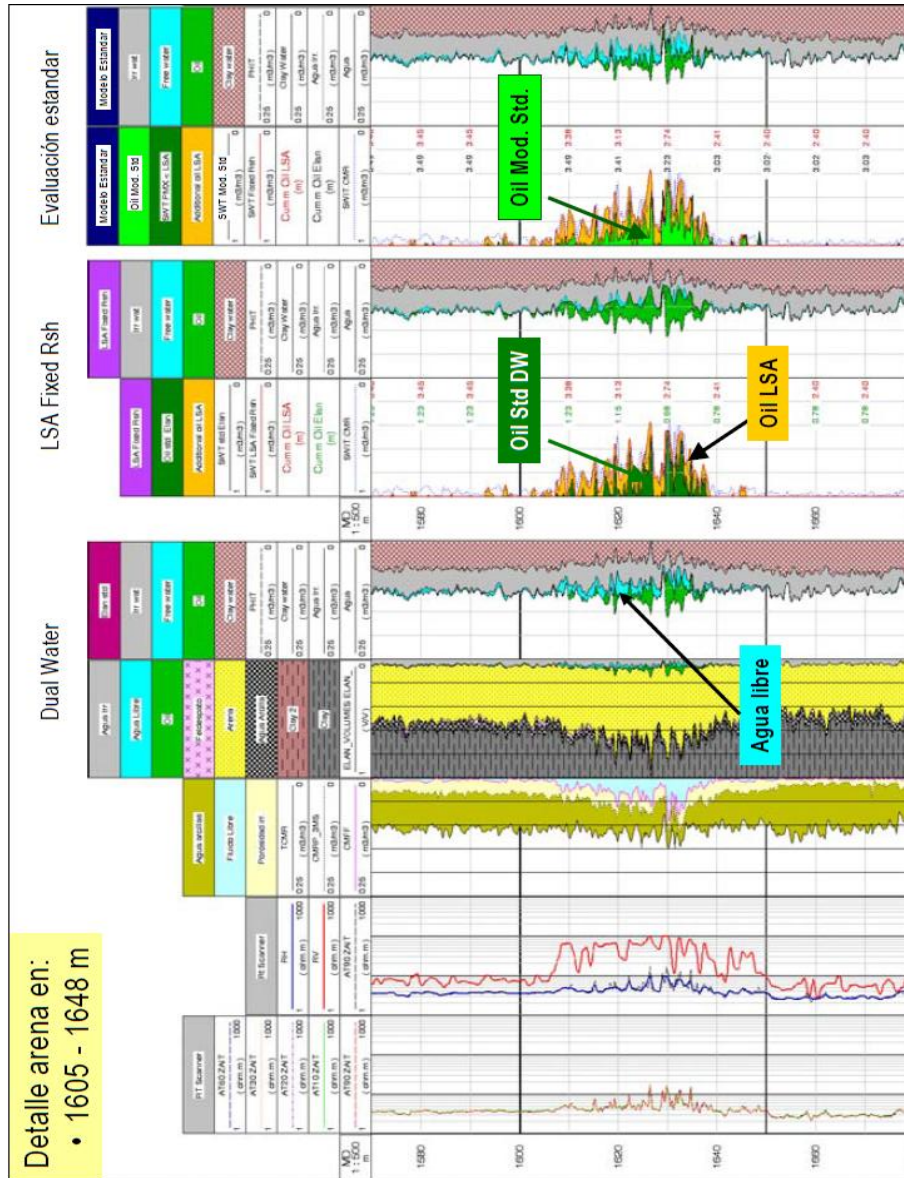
Detalle arena en:
• 1605 - 1648 m

Dual Water

LSA Fixed Rsh

Evaluación estandar

MD 1:500 m
1580
1600
1620
1640
1660

Rt Scanner
AT90 ZNT
AT30 ZNT
AT20 ZNT
AT10 ZNT
AT90 ZNT
(ohm.m)

Rt Scanner
RH
RV
AT90 ZNT
(ohm.m) 1000

Agua arcillas
Fluido Libre
Porosidad irr
TCMR
CMRP_3MS
CMFF
(m3/m3)
0.25

Agua Irr
Agua Libre
Oil
Feldespato
Arena
Agua Arcilla
Clay 2
Clay
ELAN_VOLUMES ELAN_
(V/V)

Elan std
Irr wat
Free water
Oil
Clay water
PHIT
Clay water
Agua irr
Agua
(m3/m3)
0.25

LSA Fixed Rsh
Oil std. Elan
Additional oil LSA
SWT std Elan
SWT LSA Fixed Rsh
Cumm Oil LSA
Cumm Oil Elan
SWIT CMR
(m3/m3)
(m)

MD 1:500 m

LSA Fixed Rsh
Irr wat
Free water
Oil
Clay water
PHIT
Clay Water
Agua Irr
Agua
(m3/m3)
0.25

Modelo Estandar
Oil Mod. Std
SWT FMX = LSA
Additional oil LSA
SWT Mod. Std
SWT Fixed Rsh
Cumm Oil LSA
Cumm Oil Elan
SWIT CMR
(m3/m3)

Modelo Estandar
Irr wat
Free water
Oil
Clay water
PHIT
Clay Water
Agua Irr
Agua
(m3/m3)
0.25

Oil Mod. Std.
Oil Std DW
Oil LSA
Agua libre